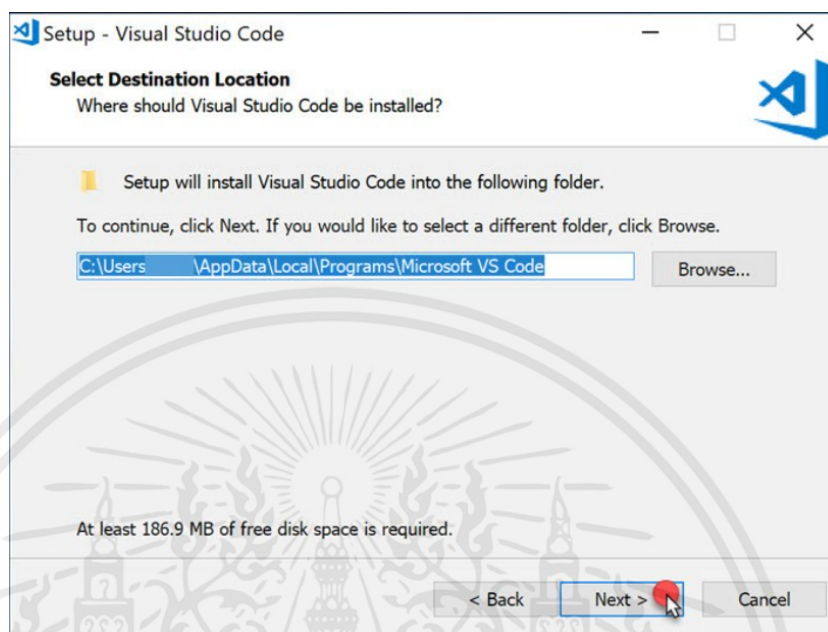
Setup - Visual Studio Code

Select Destination Location
Where should Visual Studio Code be installed?

Setup will install Visual Studio Code into the following folder.

To continue, click Next. If you would like to select a different folder, click Browse.

C:\Users \AppData\Local\Programs\Microsoft VS Code

Browse...

At least 186.9 MB of free disk space is required.

< Back Next > Cancel